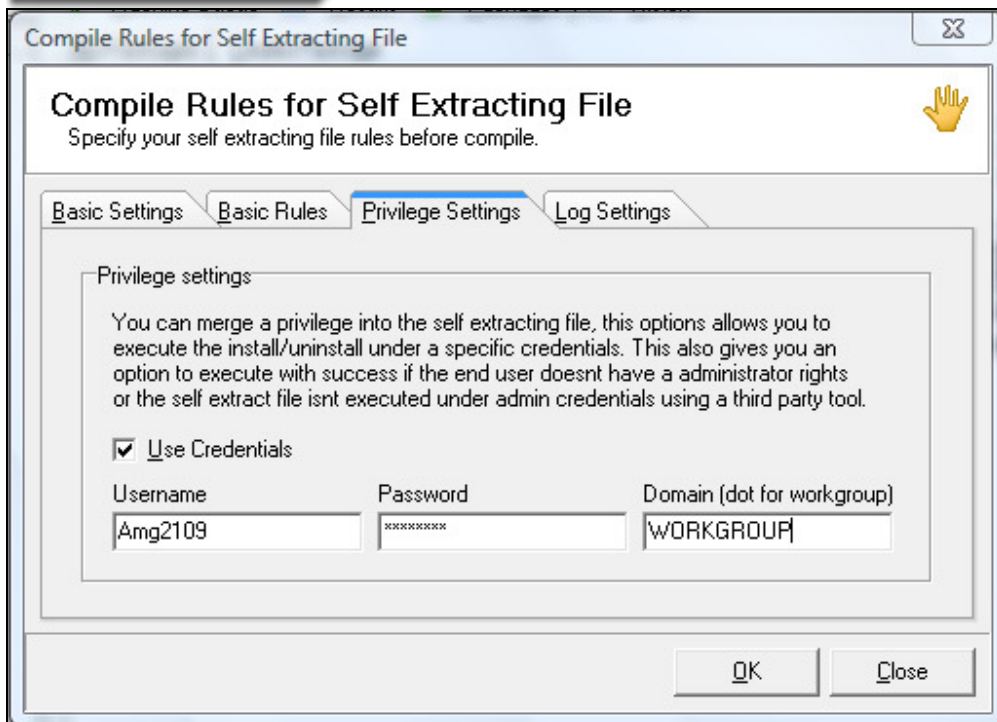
Compile Rules for Self Extracting File

Compile Rules for Self Extracting File
Specify your self extracting file rules before compile.

Basic Settings
Basic Rules
Privilege Settings
Log Settings

Privilege settings

You can merge a privilege into the self extracting file, this options allows you to execute the install/uninstall under a specific credentials. This also gives you an option to execute with success if the end user doesnt have a administrator rights or the self extract file isnt executed under admin credentials using a third party tool.

☑ Use Credentials

Username
Amg2109

Password
********

Domain (dot for workgroup)
WORKGROUP

OK
Close